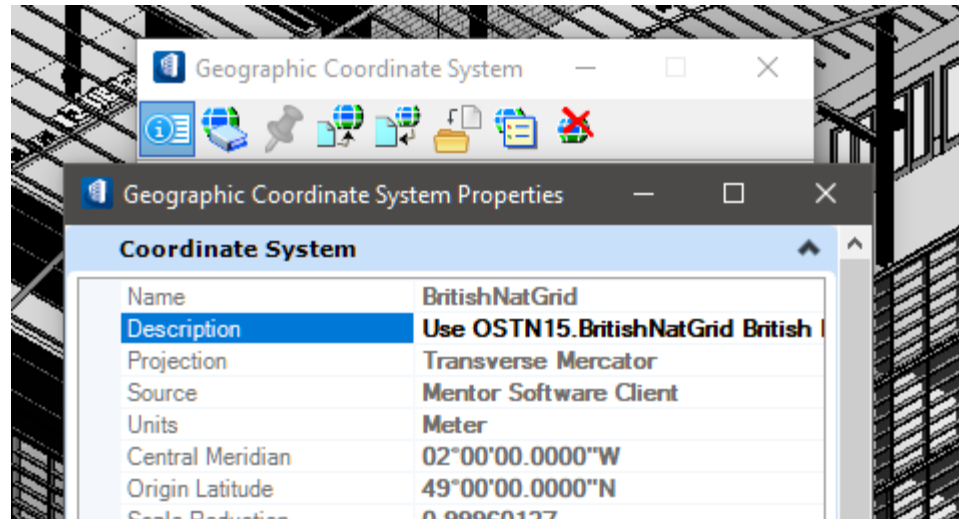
Geographic Coordinate System

Geographic Coordinate System Properties

Coordinate System

| Name | BritishNatGrid |
|---|---|
| Description | Use OSTN15.BritishNatGrid British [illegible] |
| Projection | Transverse Mercator |
| Source | Mentor Software Client |
| Units | Meter |
| Central Meridian | 02°00'00.0000"W |
| Origin Latitude | 49°00'00.0000"N |
| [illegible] | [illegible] |